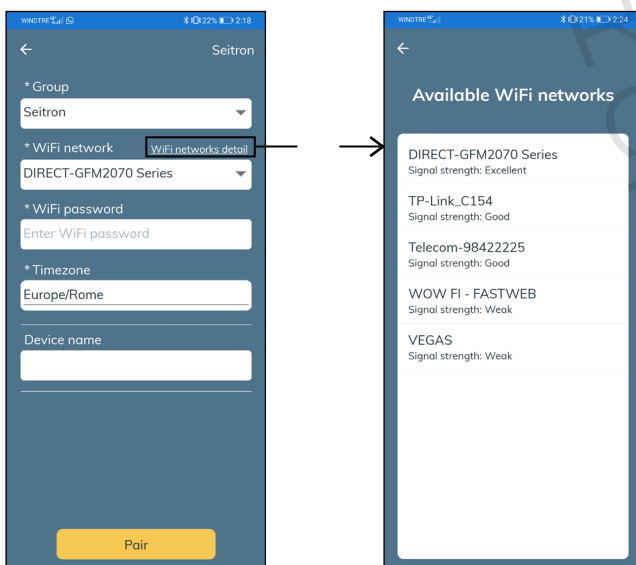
WINDTRE 22% 2:18

←

Seitron

* Group

Seitron

* WiFi network

WiFi networks detail

DIRECT-GFM2070 Series

* WiFi password

Enter WiFi password

* Timezone

Europe/Rome

Device name

Pair

WINDTRE 21% 2:24

←

Available WiFi networks

DIRECT-GFM2070 Series
Signal strength: Excellent

TP-Link_C154
Signal strength: Good

Telecom-98422225
Signal strength: Good

WOW FI - FASTWEB
Signal strength: Weak

VEGAS
Signal strength: Weak